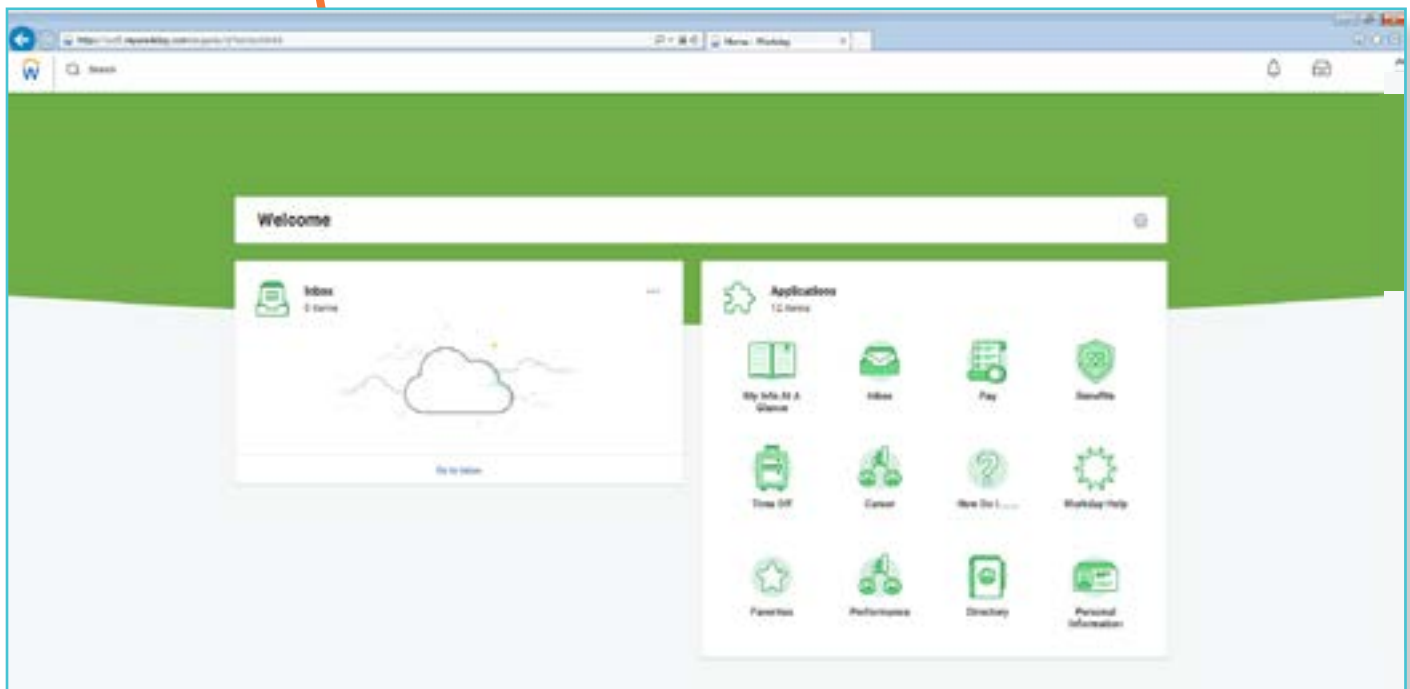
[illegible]
Home - Workday
Search

Welcome

Inbox
0 items

Go to Inbox

Applications
12 items

My Info At A Glance
Inbox
Pay
Benefits
Time Off
Career
How Do I...
Workday Help
Favorites
Performance
Directory
Personal Information